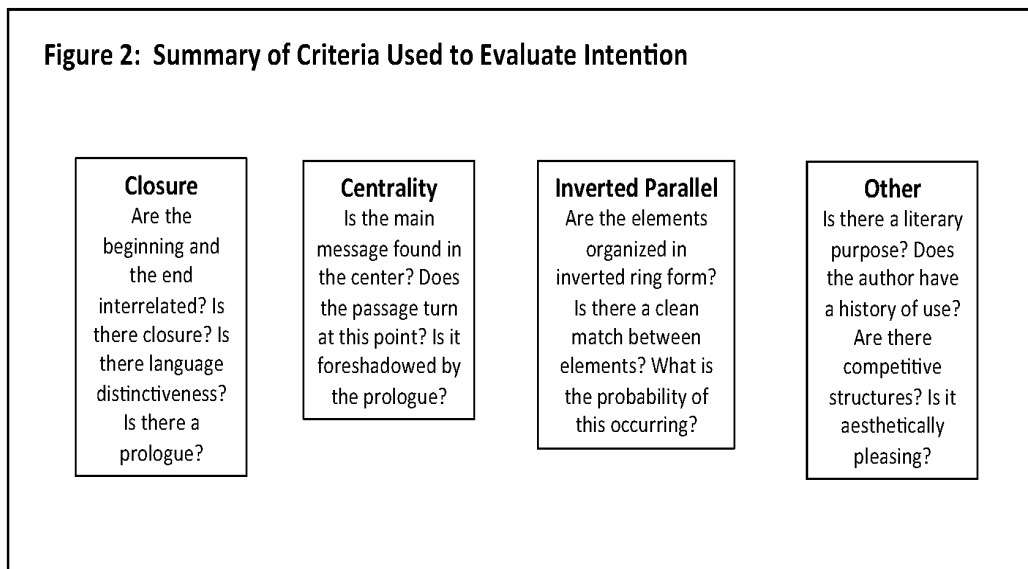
Figure 2: Summary of Criteria Used to Evaluate Intention

Closure
Are the beginning and the end interrelated? Is there closure? Is there language distinctiveness? Is there a prologue?

Centrality
Is the main message found in the center? Does the passage turn at this point? Is it foreshadowed by the prologue?

Inverted Parallel
Are the elements organized in inverted ring form? Is there a clean match between elements? What is the probability of this occurring?

Other
Is there a literary purpose? Does the author have a history of use? Are there competitive structures? Is it aesthetically pleasing?